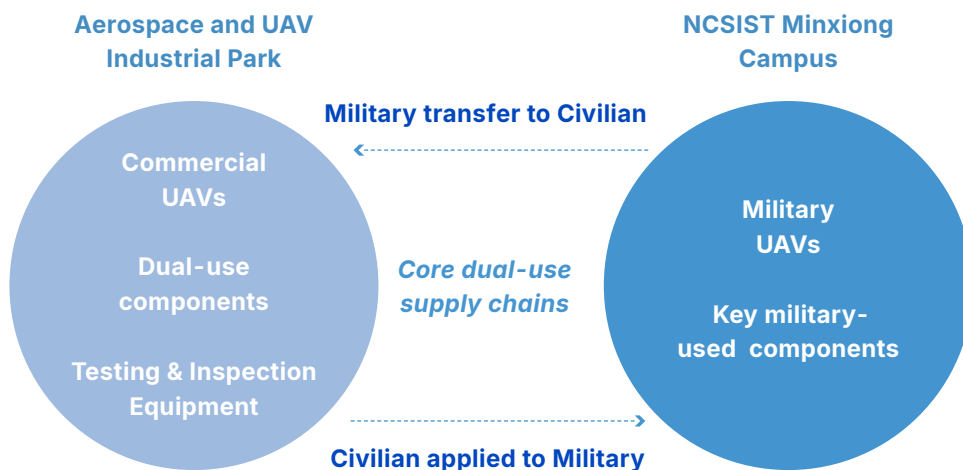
Aerospace and UAV Industrial Park

NCSIST Minxiong Campus

Military transfer to Civilian

Commercial UAVs

Dual-use components

Testing & Inspection Equipment

Core dual-use supply chains

Military UAVs

Key military-used components

Civilian applied to Military